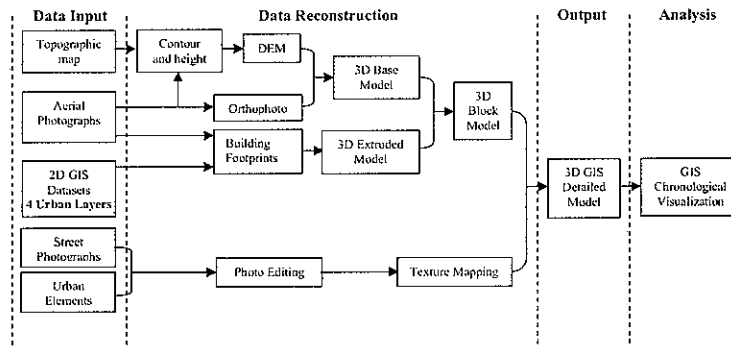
Data Input

Topographic map

Aerial Photographs

2D GIS Datasets 4 Urban Layers

Street Photographs

Urban Elements

Data Reconstruction

Contour and height

DEM

Orthophoto

3D Base Model

Building Footprints

3D Extruded Model

3D Block Model

Photo Editing

Texture Mapping

Output

3D GIS Derailed Model

Analysis

GIS Chronological Visualization